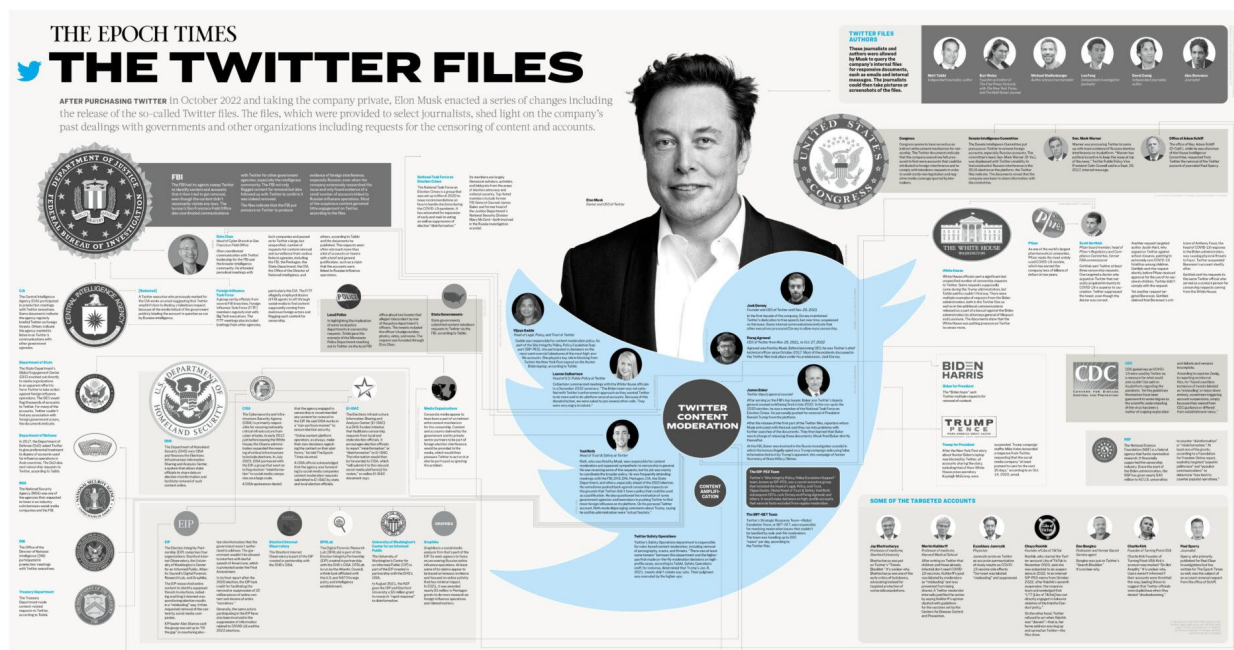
THE EPOCH TIMES

THE TWITTER FILES

AFTER PURCHASING TWITTER in October 2022 and taking the company private, Elon Musk enacted a series of changes including the release of the so-called Twitter files. The files, which were provided to select journalists, shed light on the company's past dealings with governments and other organizations including requests for the censoring of content and accounts.

TWITTER FILES AUTHORS

These journalists and authors were allowed by Musk to query the company's internal files for responsive documents, such as emails and internal messages. The journalists could then take pictures or screenshots of the files.

Matt Taibbi

Bari Weiss

Michael Shellenberger

Lee Fang

David Zweig

Alex Berenson

FBI

Elon Musk
Owner and CEO of Twitter

TWITTER CONTENT MODERATION

CONTENT AMPLIFICATION

CIA

Department of State

Department of Defense

NSA

Treasury Department

DHS

CISA

EI-ISAC

EIP

Stanford Internet Observatory

Graphika

Congress

Senate Intelligence Committee

Rep. Adam Schiff

Sen. Mark Warner

White House

Pfizer

Scott Gottlieb

THE WHITE HOUSE WASHINGTON

BIDEN HARRIS

Biden for President

TRUMP PENCE

Trump for President

CDC

NIH

SOME OF THE TARGETED ACCOUNTS

Jay Bhattacharya

Martin Kulldorff

Dr. Jaroslav Zvonar

Charlie Kirk

Dan Bongino

Charlie Kirk

Paul Sperry

Yoel Roth

Jack Dorsey

Parag Agrawal

Vijaya Gadde

James Baker

Lauren Culbertson

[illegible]